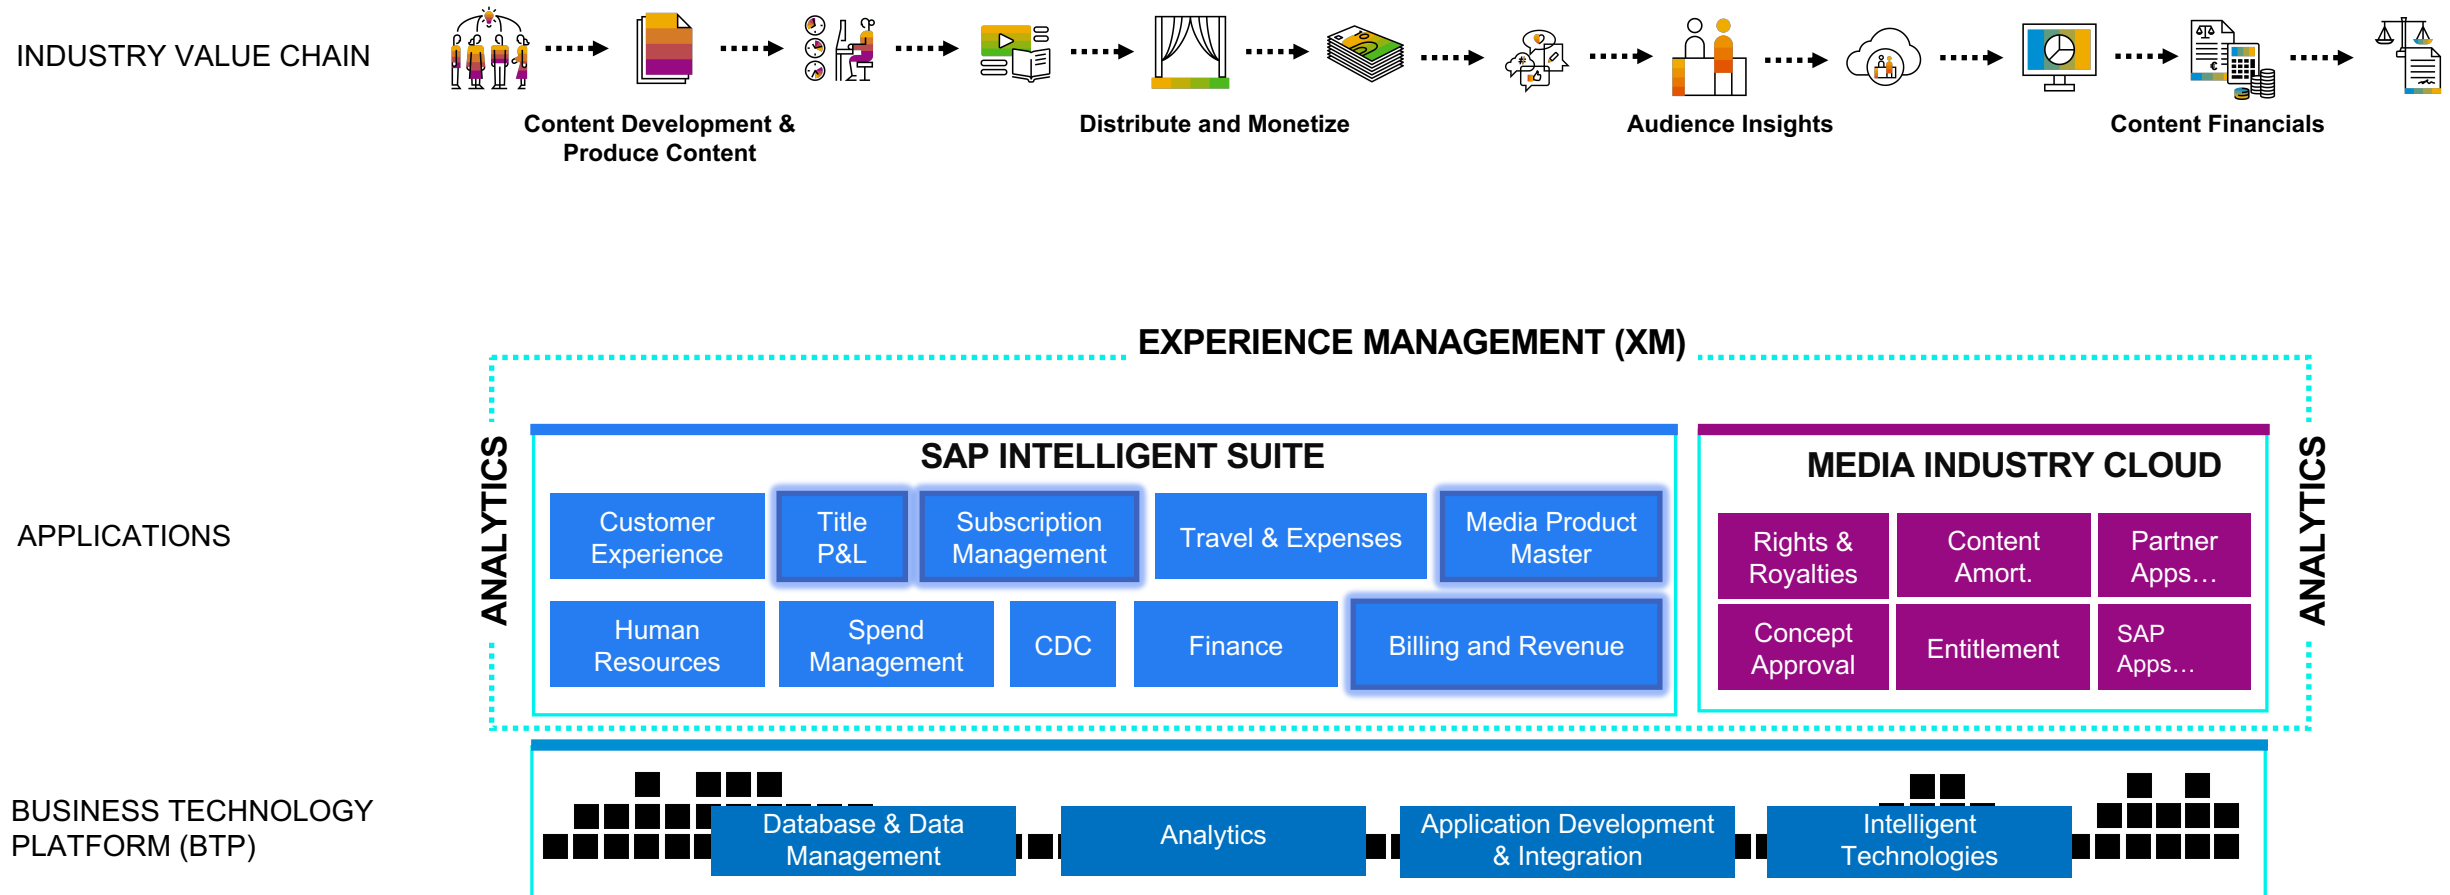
INDUSTRY VALUE CHAIN

Content Development & Produce Content

Distribute and Monetize

Audience Insights

Content Financials

EXPERIENCE MANAGEMENT (XM)

ANALYTICS

SAP INTELLIGENT SUITE

Customer Experience

Title P&L

Subscription Management

Travel & Expenses

Media Product Master

Human Resources

Spend Management

CDC

Finance

Billing and Revenue

MEDIA INDUSTRY CLOUD

Rights & Royalties

Content Amort.

Partner Apps…

Concept Approval

Entitlement

SAP Apps…

ANALYTICS

APPLICATIONS

BUSINESS TECHNOLOGY PLATFORM (BTP)

Database & Data Management

Analytics

Application Development & Integration

Intelligent Technologies